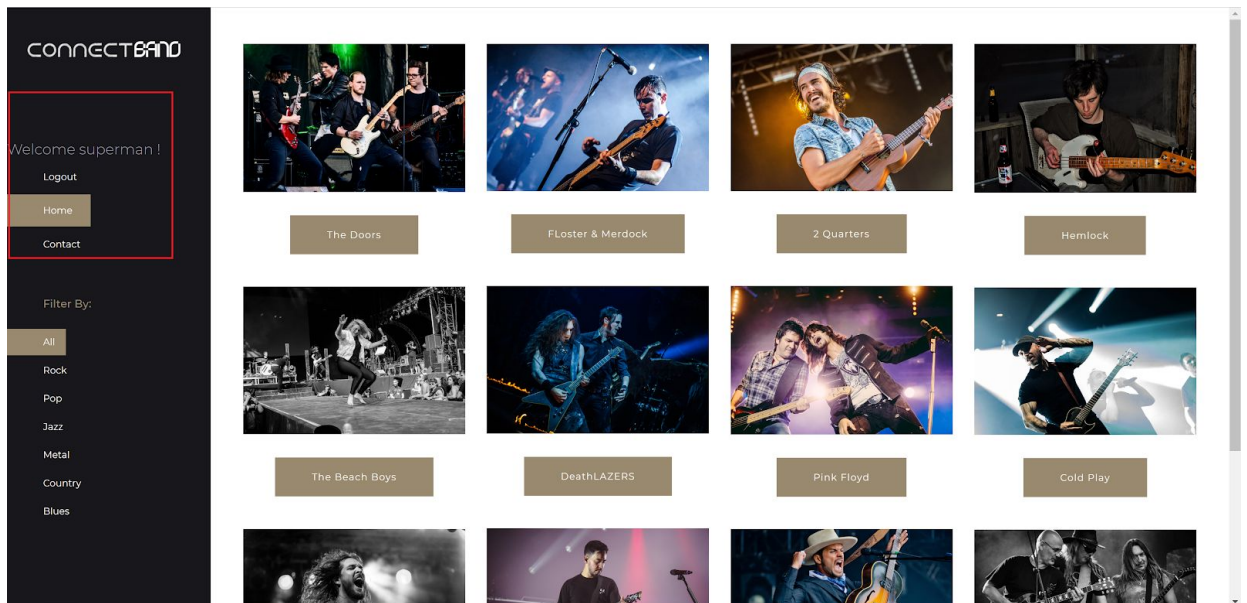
CONNECTBAND

Welcome superman !

Logout

Home

Contact

Filter By:

All

Rock

Pop

Jazz

Metal

Country

Blues

The Doors

FLoster & Merdock

2 Quarters

Hemlock

The Beach Boys

DeathLAZERS

Pink Floyd

Cold Play